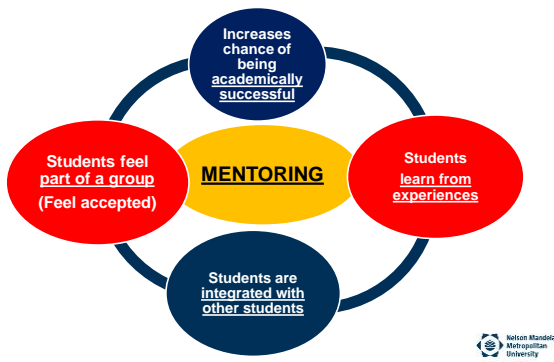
Increases chance of being academically successful

Students feel part of a group

(Feel accepted)

MENTORING

Students learn from experiences

Students are integrated with other students

Nelson Mandela Metropolitan University